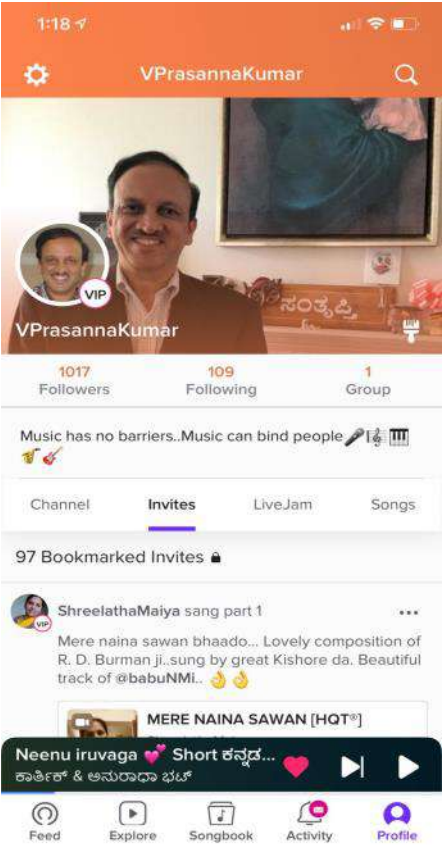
1:18

VPrasannaKumar

VIP

VPrasannaKumar

ಸಂತೃಪ್ತಿ

1017
Followers

109
Following

1
Group

Music has no barriers..Music can bind people 🎤🎼🎹🎷🎸

Channel | Invites | LiveJam | Songs

97 Bookmarked Invites 🔒

ShreelathaMaiya sang part 1

VIP

Mere naina sawan bhaado... Lovely composition of R. D. Burman ji..sung by great Kishore da. Beautiful track of @babuNMi.. 👌👌

MERE NAINA SAWAN [HQT®]

Neenu iruvaga 💕 Short ಕನ್ನಡ...
ಕಾರ್ತಿಕ್ & ಅನುರಾಧಾ ಭಟ್

Feed | Explore | Songbook | Activity | Profile